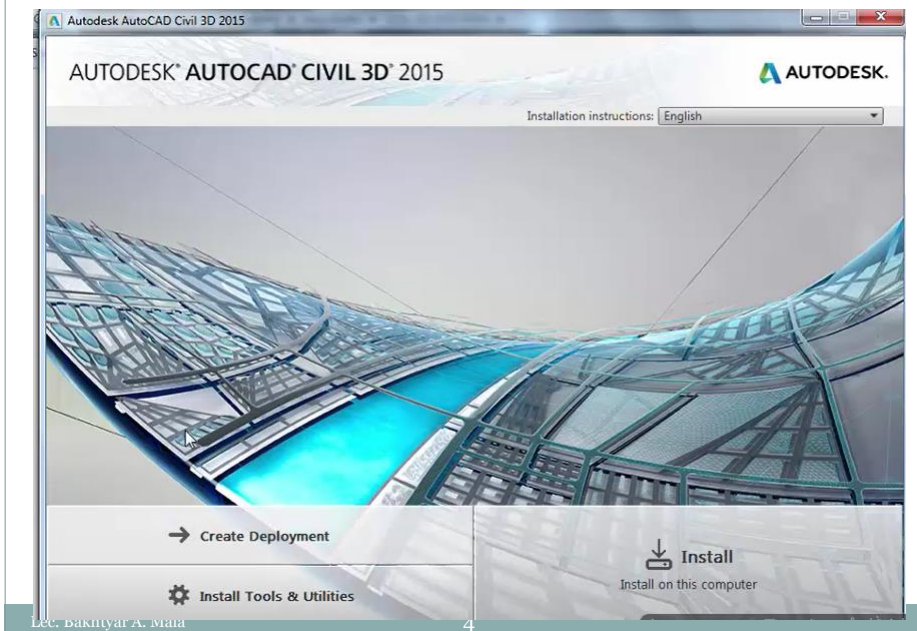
Autodesk AutoCAD Civil 3D 2015

AUTODESK® AUTOCAD® CIVIL 3D® 2015

AUTODESK.

Installation instructions: English

Create Deployment

Install Tools & Utilities

Install

Install on this computer

Lec. Bakhtyar A. Mala

4